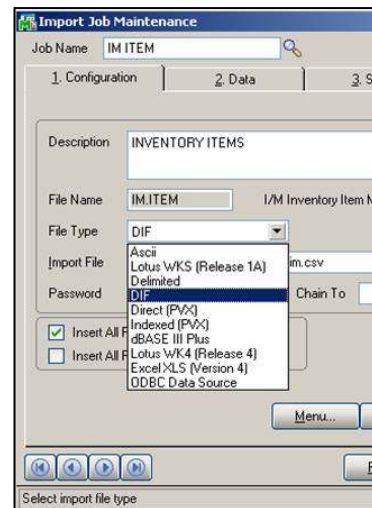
Import Job Maintenance

Job Name IM ITEM

1. Configuration
2. Data
3. S

Description INVENTORY ITEMS

File Name IM.ITEM
I/M Inventory Item N

File Type DIF

Import File
im.csv

Password
Chain To

Insert All F
Insert All F

Ascii
Lotus WKS (Release 1A)
Delimited
DIF
Direct (PVX)
Indexed (PVX)
dBASE III Plus
Lotus WK4 (Release 4)
Excel XLS (Version 4)
ODBC Data Source

Menu...

Select import file type